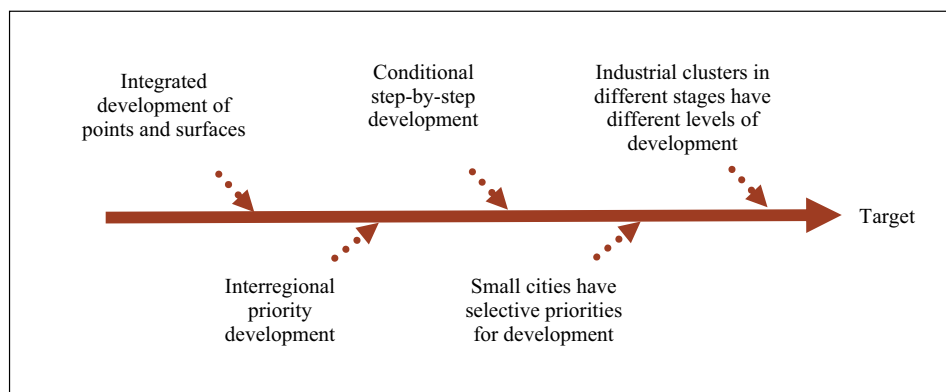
Integrated development of points and surfaces

Conditional step-by-step development

Industrial clusters in different stages have different levels of development

Target

Interregional priority development

Small cities have selective priorities for development